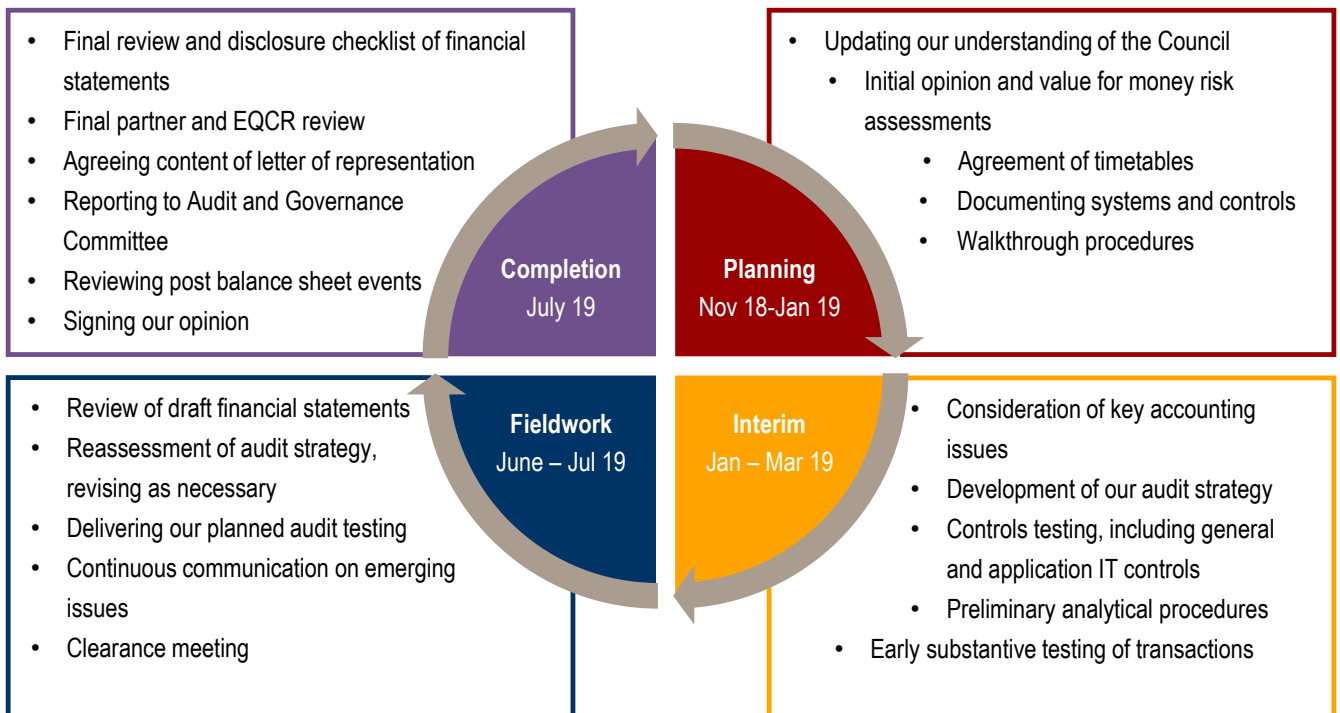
- Final review and disclosure checklist of financial statements
- Final partner and EQCR review
- Agreeing content of letter of representation
- Reporting to Audit and Governance Committee
- Reviewing post balance sheet events
- Signing our opinion

- Updating our understanding of the Council
- Initial opinion and value for money risk assessments
- Agreement of timetables
- Documenting systems and controls
- Walkthrough procedures

Completion
July 19

Planning
Nov 18-Jan 19

Fieldwork
June – Jul 19

Interim
Jan – Mar 19

- Review of draft financial statements
- Reassessment of audit strategy, revising as necessary
- Delivering our planned audit testing
- Continuous communication on emerging issues
- Clearance meeting

- Consideration of key accounting issues
- Development of our audit strategy
- Controls testing, including general and application IT controls
- Preliminary analytical procedures
- Early substantive testing of transactions